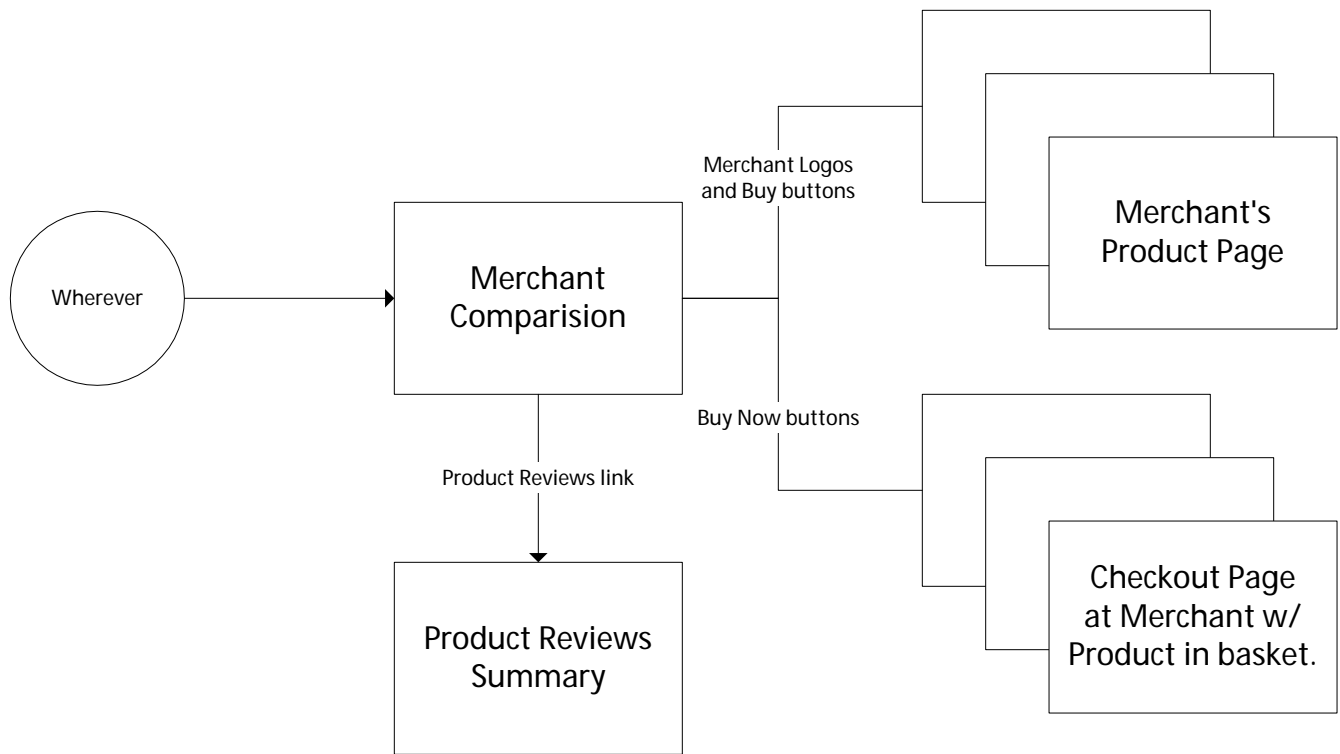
Wherever

Merchant Comparision

Merchant Logos and Buy buttons

Merchant's Product Page

Buy Now buttons

Checkout Page at Merchant w/ Product in basket.

Product Reviews link

Product Reviews Summary